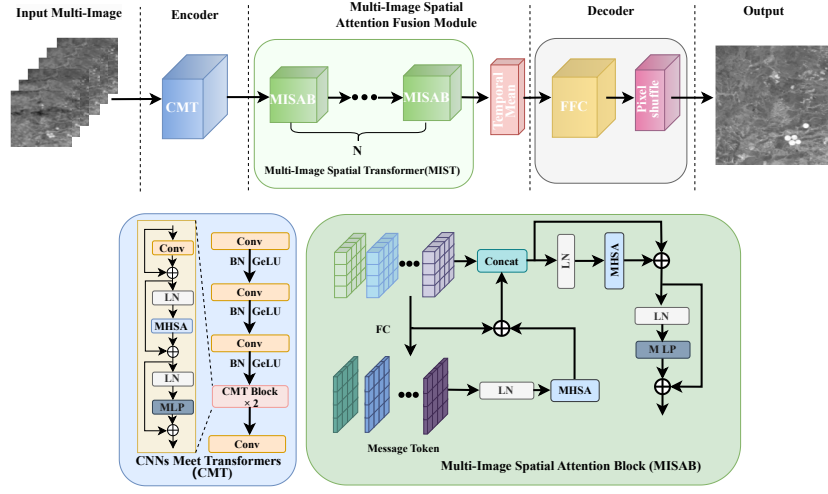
Input Multi-Image

Encoder

CMT

Multi-Image Spatial Attention Fusion Module

MISAB

MISAB

N

Multi-Image Spatial Transformer(MIST)

Temporal Mean

Decoder

FFC

Pixel shuffle

Output

Conv

LN

MHSA

LN

MLP

Conv

BN GeLU

Conv

BN GeLU

Conv

BN GeLU

CMT Block × 2

Conv

CNNs Meet Transformers (CMT)

Concat

LN

MHSA

LN

M LP

FC

LN

MHSA

Message Token

Multi-Image Spatial Attention Block (MISAB)